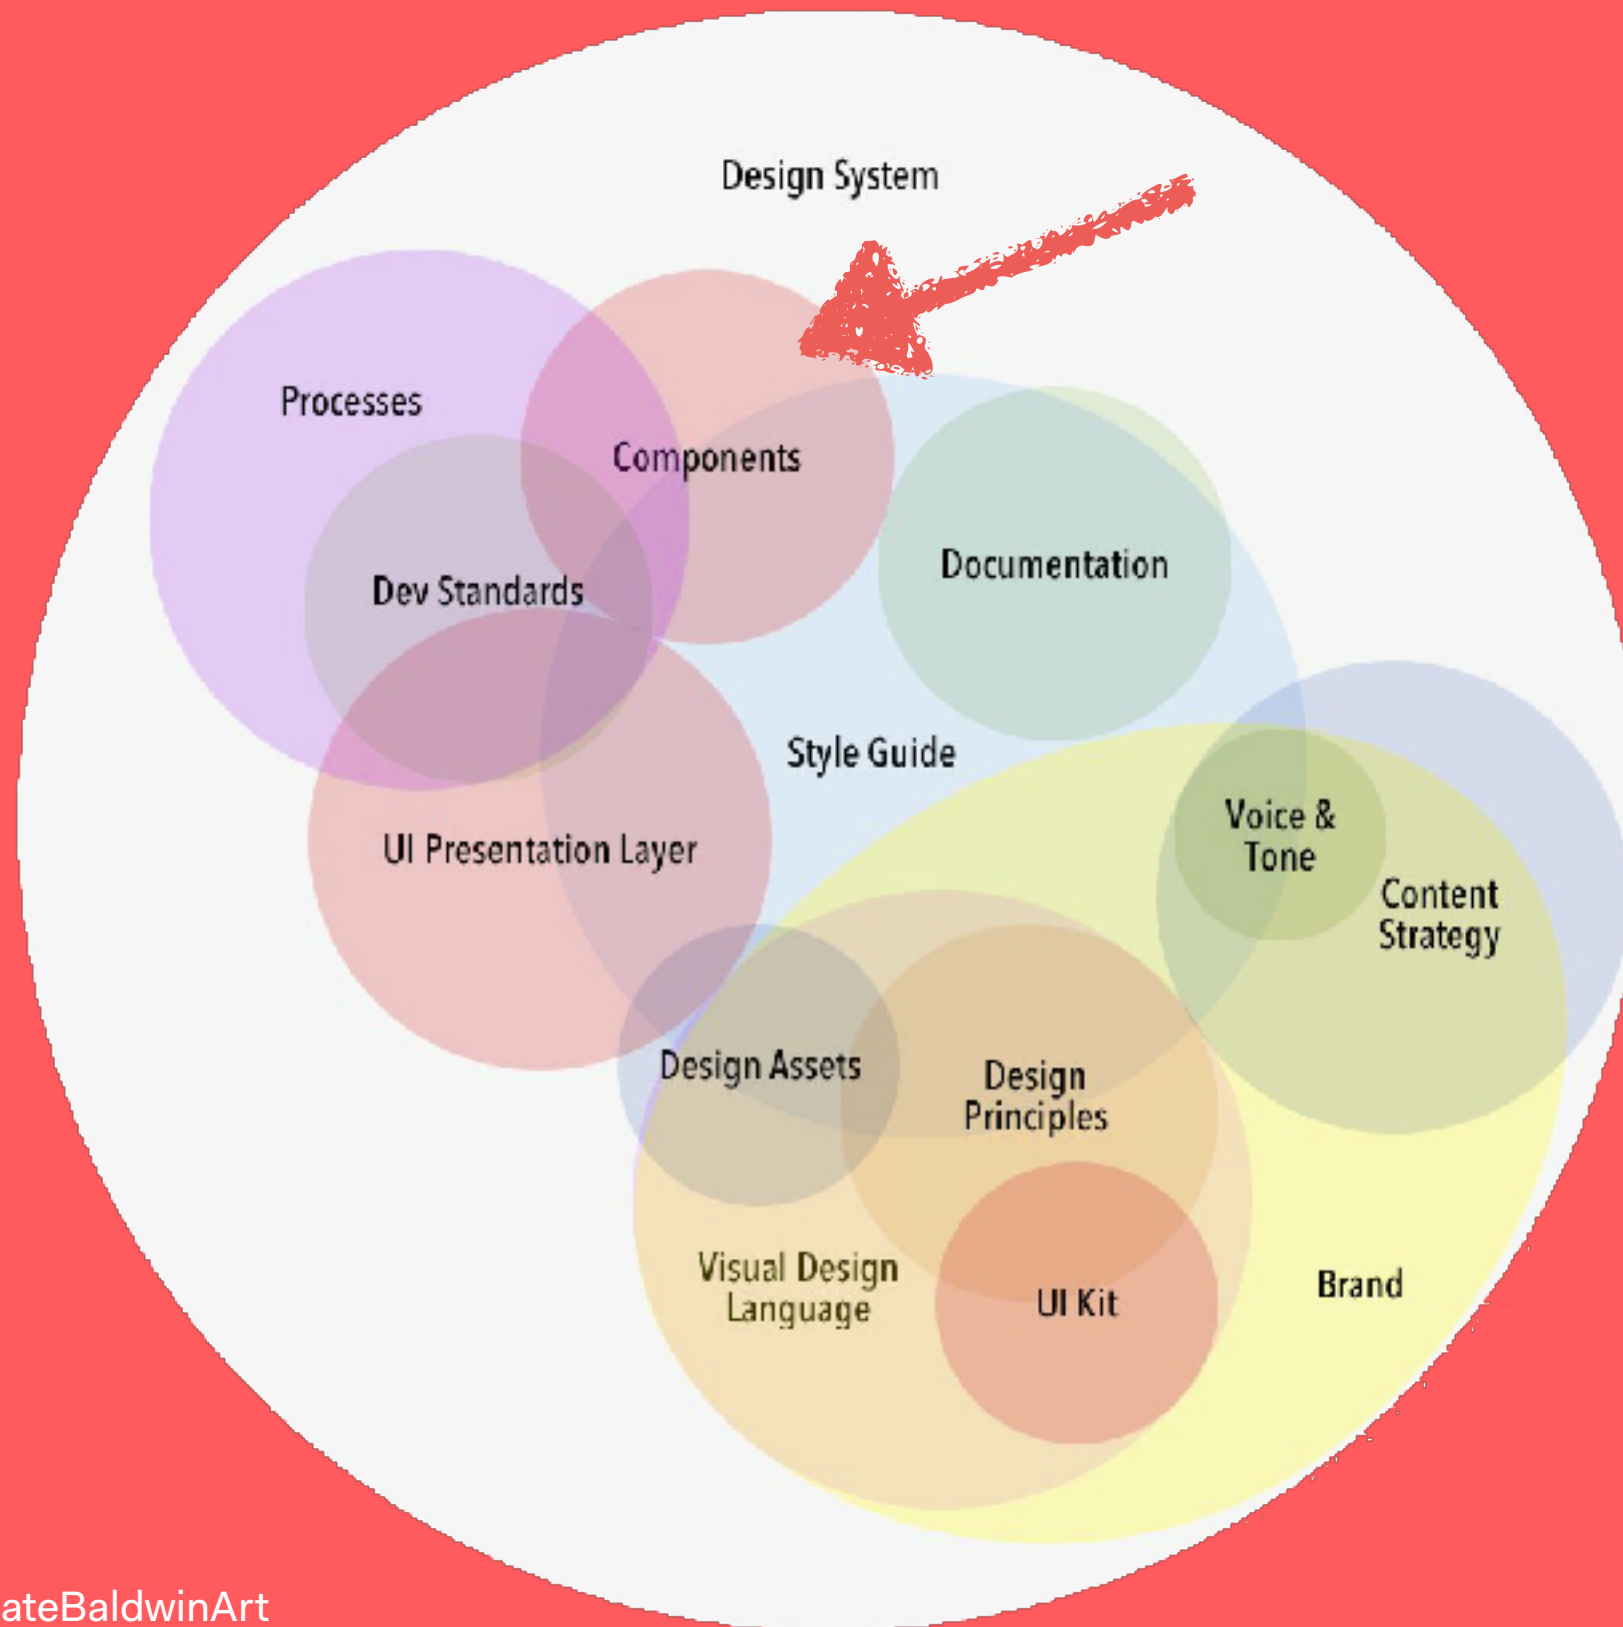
Design System

Processes

Components

Dev Standards

Documentation

Style Guide

UI Presentation Layer

Voice & Tone

Content Strategy

Design Assets

Design Principles

Visual Design Language

UI Kit

Brand

ateBaldwinArt